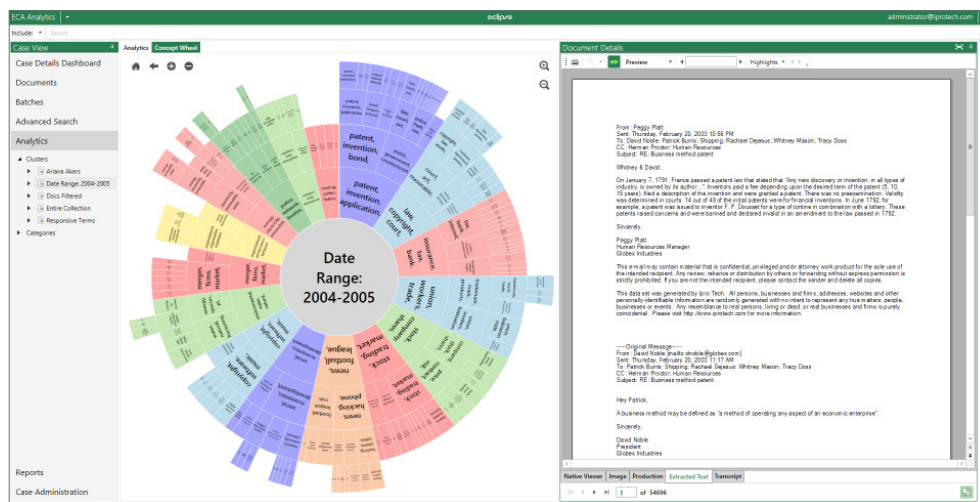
ECA Analytics | eclipse administrator@iprotech.com

Include: Search

Case View

Case Details Dashboard

Documents

Batches

Advanced Search

Analytics

Clusters

Ariana Akers

Date Range: 2004-2005

Docs Filtered

Entire Collection

Responsive Terms

Categories

Reports

Case Administration

Analytics Concept Wheel

Date Range: 2004-2005

patent, invention, bond,

patent, invention, application

law, copyright, court

insurance, tax, bank

union, worker, trade

stock, company, trading

stock, trading, market

news, football, league

phone, hacking, news

copyright, music, software

Document Details

Preview Highlights

From : Peggy Platt
Sent: Thursday, February 20, 2003 10:56 PM
To: David Noble; Patrick Burns; Shipping; Rachael Dejesus; Whitney Mason; Tracy Doss
CC: Herman Proctor; Human Resources
Subject: RE: Business method patent

Whitney & David,

On January 7, 1791, France passed a patent law that stated that "Any new discovery or invention, in all types of industry, is owned by its author...". Inventors paid a fee depending upon the desired term of the patent (5, 10, 15 years), filed a description of the invention and were granted a patent. There was no preexamination. Validity was determined in courts. 14 out of 48 of the initial patents were for financial inventions. In June 1792, for example, a patent was issued to inventor F. P. Dousset for a type of tontine in combination with a lottery. These patents raised concerns and were banned and declared invalid in an amendment to the law passed in 1792.

Sincerely,

Peggy Platt
Human Resources Manager
Globex Industries

This email may contain material that is confidential, privileged and/or attorney work product for the sole use of the intended recipient. Any review, reliance or distribution by others or forwarding without express permission is strictly prohibited. If you are not the intended recipient, please contact the sender and delete all copies.

This data set was generated by Ipro Tech. All persons, businesses and firms, addresses, websites and other personally-identifiable information are randomly generated with no intent to represent any true matters, people, businesses or events. Any resemblance to real persons, living or dead, or real businesses and firms is purely coincidental. Please visit http://www.iprotech.com for more information.

-----Original Message-----
From : David Noble [mailto:dnoble@globex.com]
Sent: Thursday, February 20, 2003 11:17 AM
To: Patrick Burns; Shipping; Rachael Dejesus; Whitney Mason; Tracy Doss
CC: Herman Proctor; Human Resources
Subject: RE: Business method patent

Hey Patrick,

A business method may be defined as "a method of operating any aspect of an economic enterprise".

Sincerely,

David Noble
President
Globex Industries

Native Viewer Image Production Extracted Text Transcript

1 of 54696